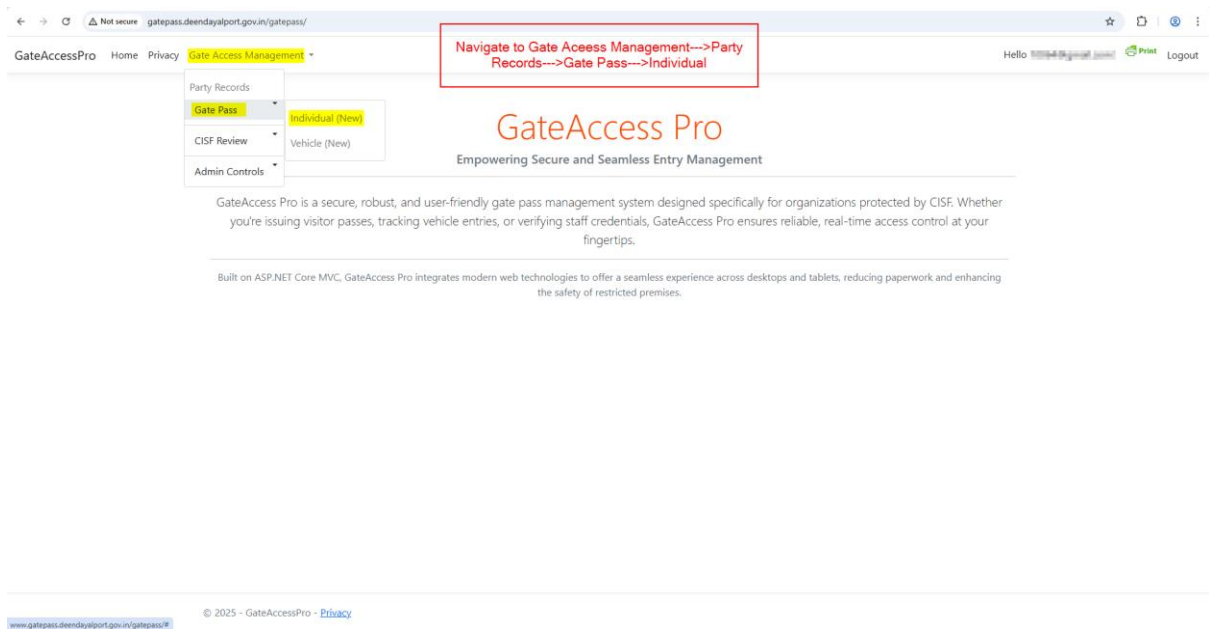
Not secure gatepass.deendayalport.gov.in/gatepass/

GateAccessPro Home Privacy Gate Access Management

Navigate to Gate Aceess Management--->Party Records--->Gate Pass--->Individual

Hello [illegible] Print Logout

Party Records
Gate Pass
CISF Review
Admin Controls

Individual (New)
Vehicle (New)

GateAccess Pro

Empowering Secure and Seamless Entry Management

GateAccess Pro is a secure, robust, and user-friendly gate pass management system designed specifically for organizations protected by CISF. Whether you're issuing visitor passes, tracking vehicle entries, or verifying staff credentials, GateAccess Pro ensures reliable, real-time access control at your fingertips.

Built on ASP.NET Core MVC, GateAccess Pro integrates modern web technologies to offer a seamless experience across desktops and tablets, reducing paperwork and enhancing the safety of restricted premises.

© 2025 - GateAccessPro - Privacy

www.gatepass.deendayalport.gov.in/gatepass/#